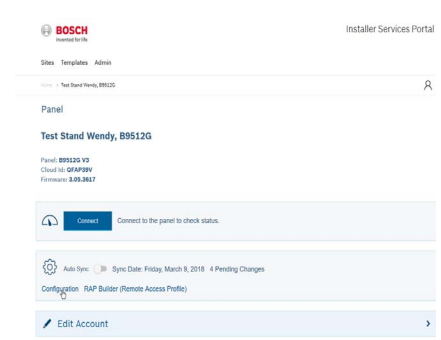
BOSCH
Invented for life

Installer Services Portal

Sites Templates Admin

Home > Test Stand Wendy, B9512G

Panel

Test Stand Wendy, B9512G

Panel: B9512G V3
Cloud Id: QFAP39V
Firmware: 3.05.3617

Connect
Connect to the panel to check status.

Auto Sync: Sync Date: Friday, March 9, 2018 4 Pending Changes

Configuration RAP Builder (Remote Access Profile)

Edit Account